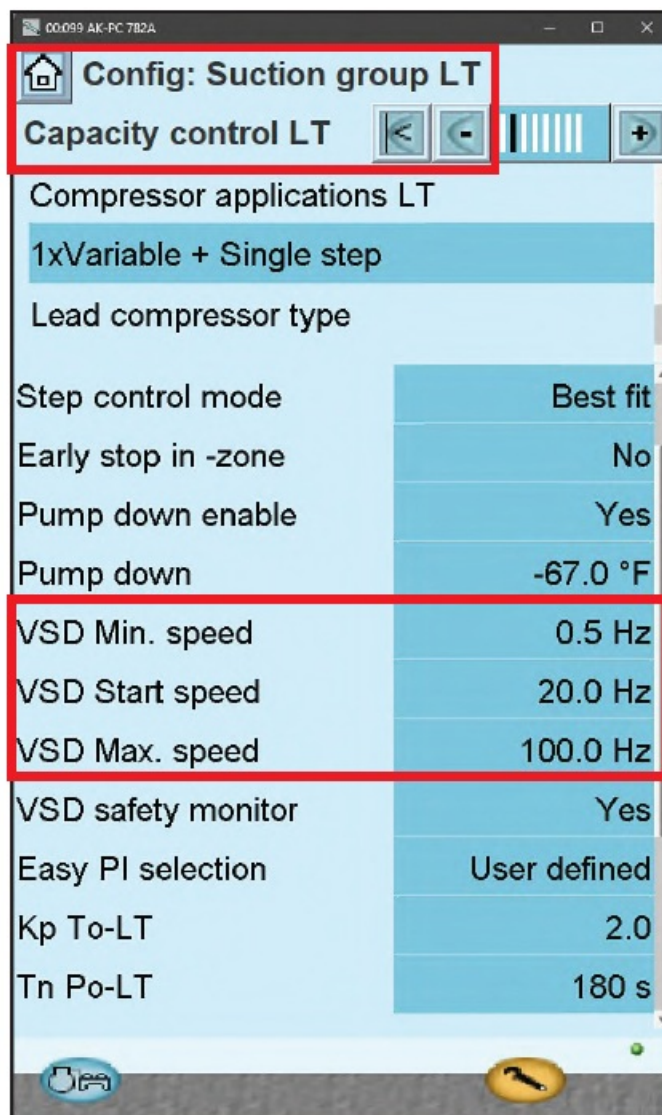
00:099 AK-PC 782A

Config: Suction group LT

Capacity control LT

Compressor applications LT

1xVariable + Single step

Lead compressor type

| | |
|---|---|
| Step control mode | Best fit |
| Early stop in -zone | No |
| Pump down enable | Yes |
| Pump down | -67.0 °F |
| VSD Min. speed | 0.5 Hz |
| VSD Start speed | 20.0 Hz |
| VSD Max. speed | 100.0 Hz |
| VSD safety monitor | Yes |
| Easy PI selection | User defined |
| Kp To-LT | 2.0 |
| Tn Po-LT | 180 s |